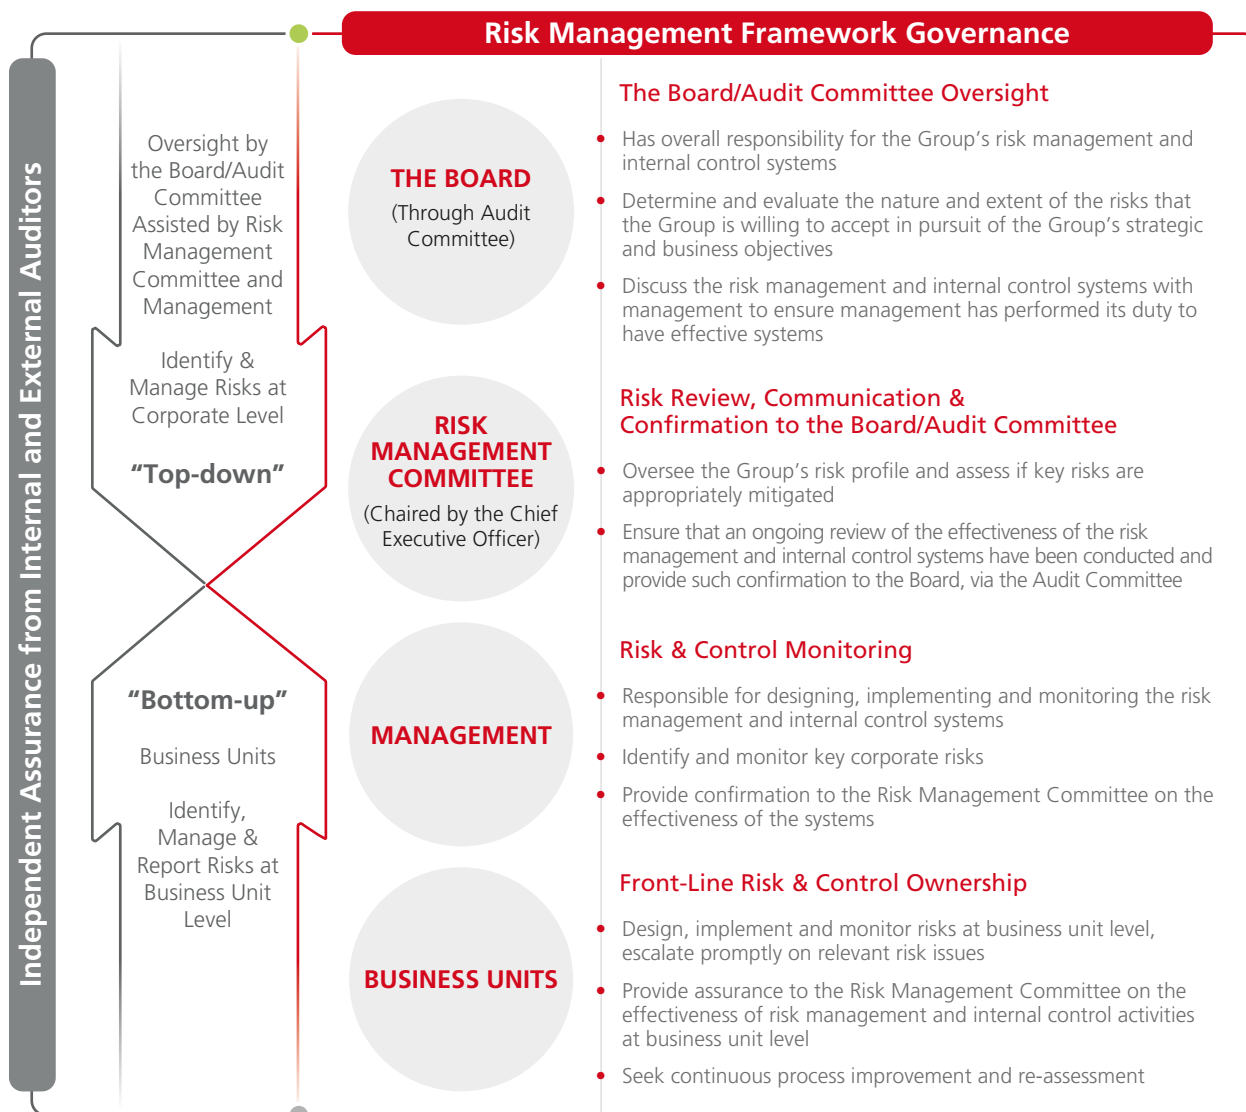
Independent Assurance from Internal and External Auditors

Risk Management Framework Governance

Oversight by the Board/Audit Committee Assisted by Risk Management Committee and Management

Identify & Manage Risks at Corporate Level

“Top-down”

“Bottom-up”

Business Units

Identify, Manage & Report Risks at Business Unit Level

THE BOARD
(Through Audit Committee)

RISK MANAGEMENT COMMITTEE
(Chaired by the Chief Executive Officer)

MANAGEMENT

BUSINESS UNITS

The Board/Audit Committee Oversight

- Has overall responsibility for the Group’s risk management and internal control systems
- Determine and evaluate the nature and extent of the risks that the Group is willing to accept in pursuit of the Group’s strategic and business objectives
- Discuss the risk management and internal control systems with management to ensure management has performed its duty to have effective systems

Risk Review, Communication & Confirmation to the Board/Audit Committee

- Oversee the Group’s risk profile and assess if key risks are appropriately mitigated
- Ensure that an ongoing review of the effectiveness of the risk management and internal control systems have been conducted and provide such confirmation to the Board, via the Audit Committee

Risk & Control Monitoring

- Responsible for designing, implementing and monitoring the risk management and internal control systems
- Identify and monitor key corporate risks
- Provide confirmation to the Risk Management Committee on the effectiveness of the systems

Front-Line Risk & Control Ownership

- Design, implement and monitor risks at business unit level, escalate promptly on relevant risk issues
- Provide assurance to the Risk Management Committee on the effectiveness of risk management and internal control activities at business unit level
- Seek continuous process improvement and re-assessment